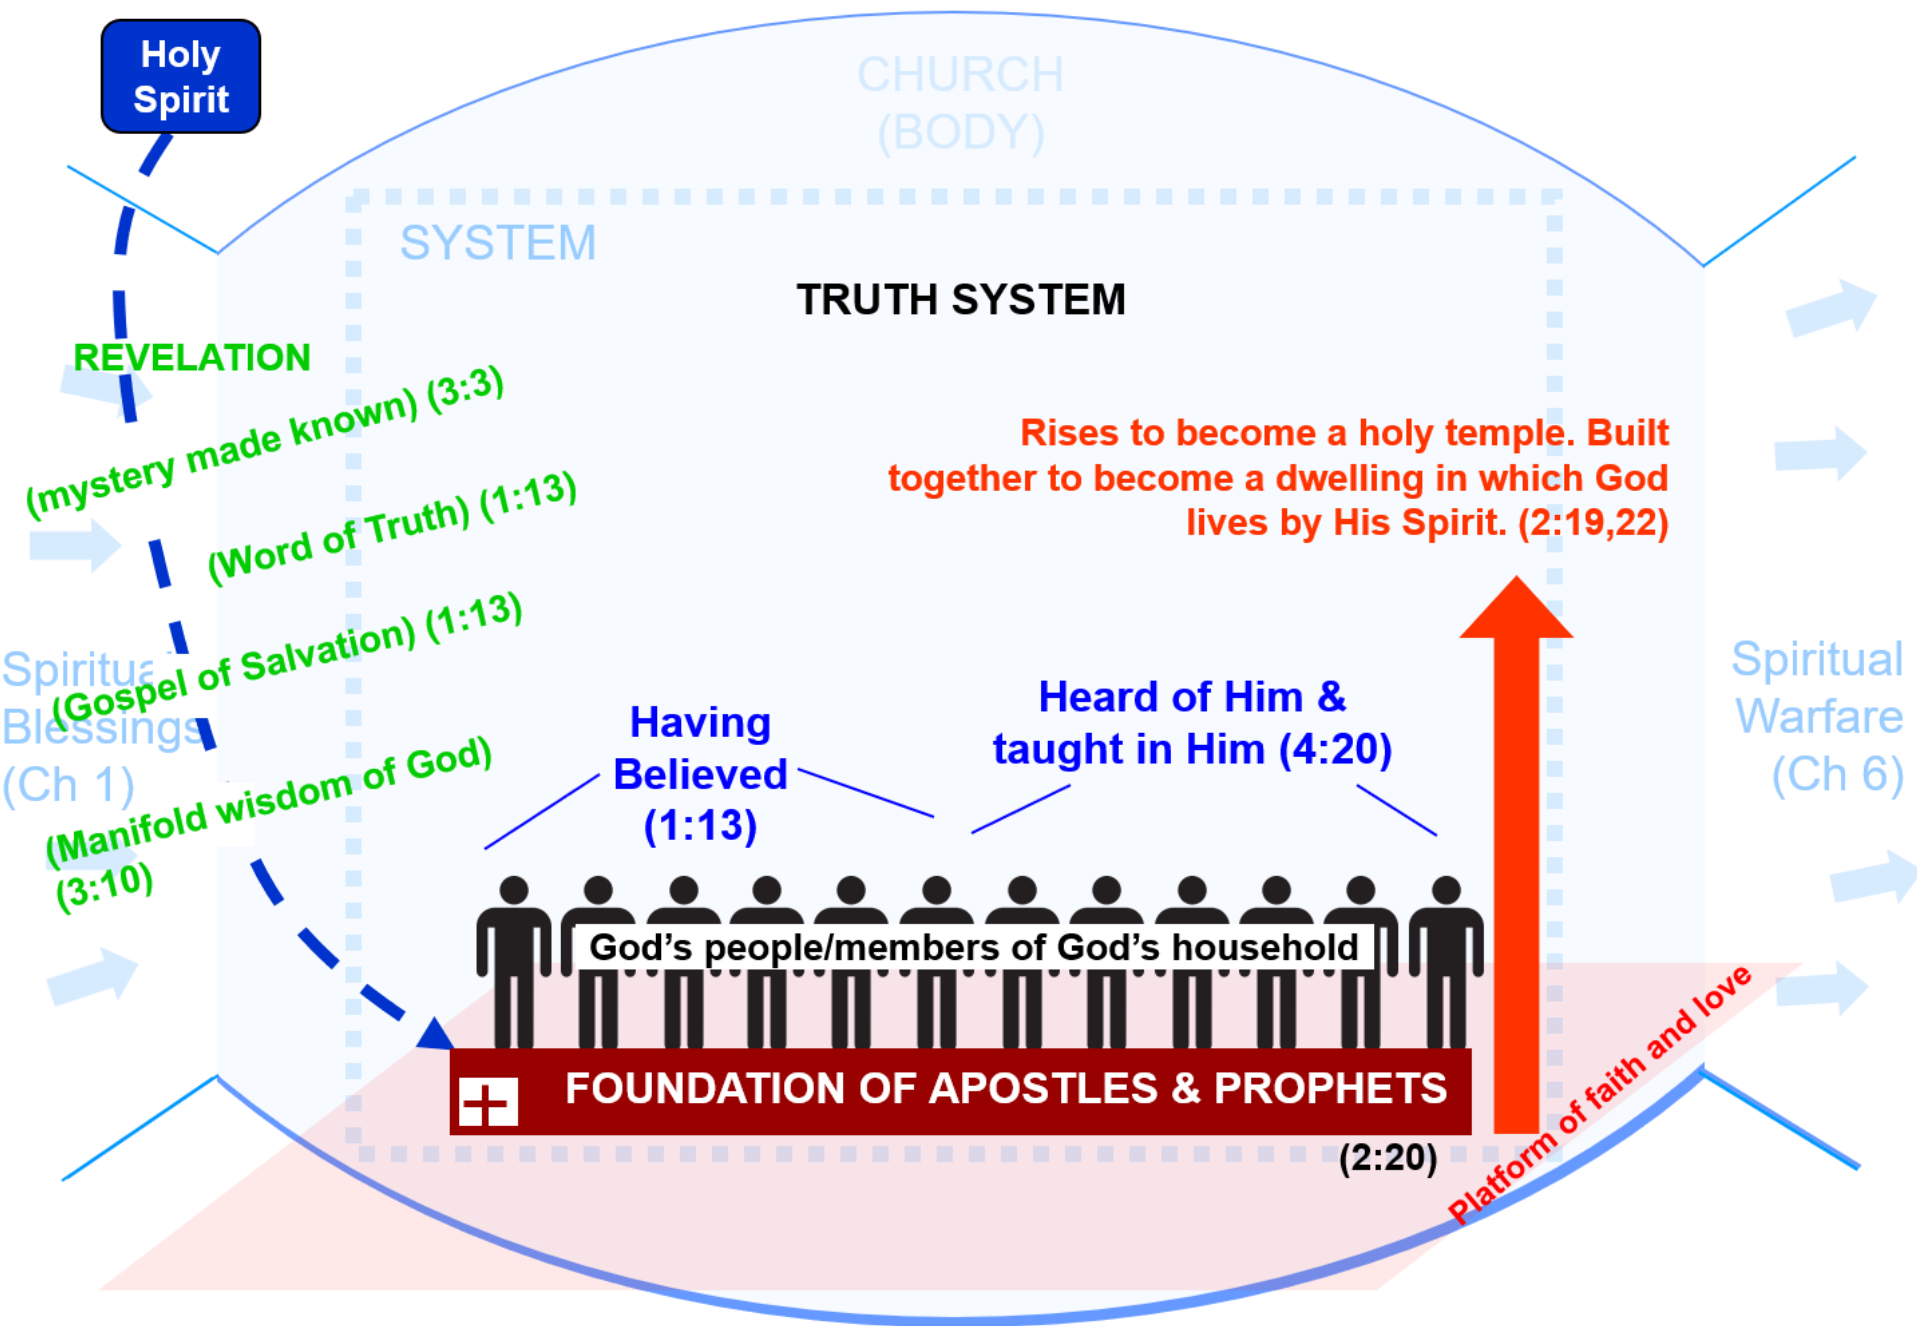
Holy Spirit

CHURCH (BODY)

SYSTEM

TRUTH SYSTEM

REVELATION

(mystery made known) (3:3)

(Word of Truth) (1:13)

(Gospel of Salvation) (1:13)

(Manifold wisdom of God) (3:10)

Spiritual Blessings (Ch 1)

Rises to become a holy temple. Built together to become a dwelling in which God lives by His Spirit. (2:19,22)

Having Believed (1:13)

Heard of Him & taught in Him (4:20)

Spiritual Warfare (Ch 6)

God's people/members of God's household

FOUNDATION OF APOSTLES & PROPHETS

(2:20)

Platform of faith and love